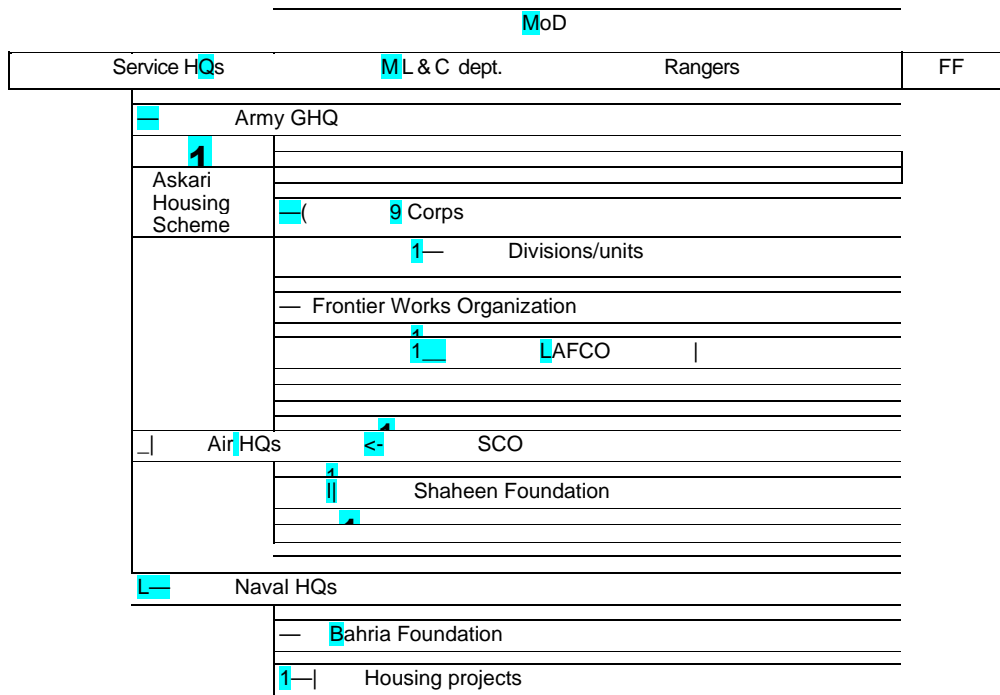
MoD

Service HQs
ML & C dept.
Rangers
FF

— Army GHQ

1

Askari Housing Scheme

—( 9 Corps

1— Divisions/units

— Frontier Works Organization

1

1__ LAFCO |

1

_| Air HQs <- SCO

1

I| Shaheen Foundation

1

L— Naval HQs

— Bahria Foundation

1—| Housing projects